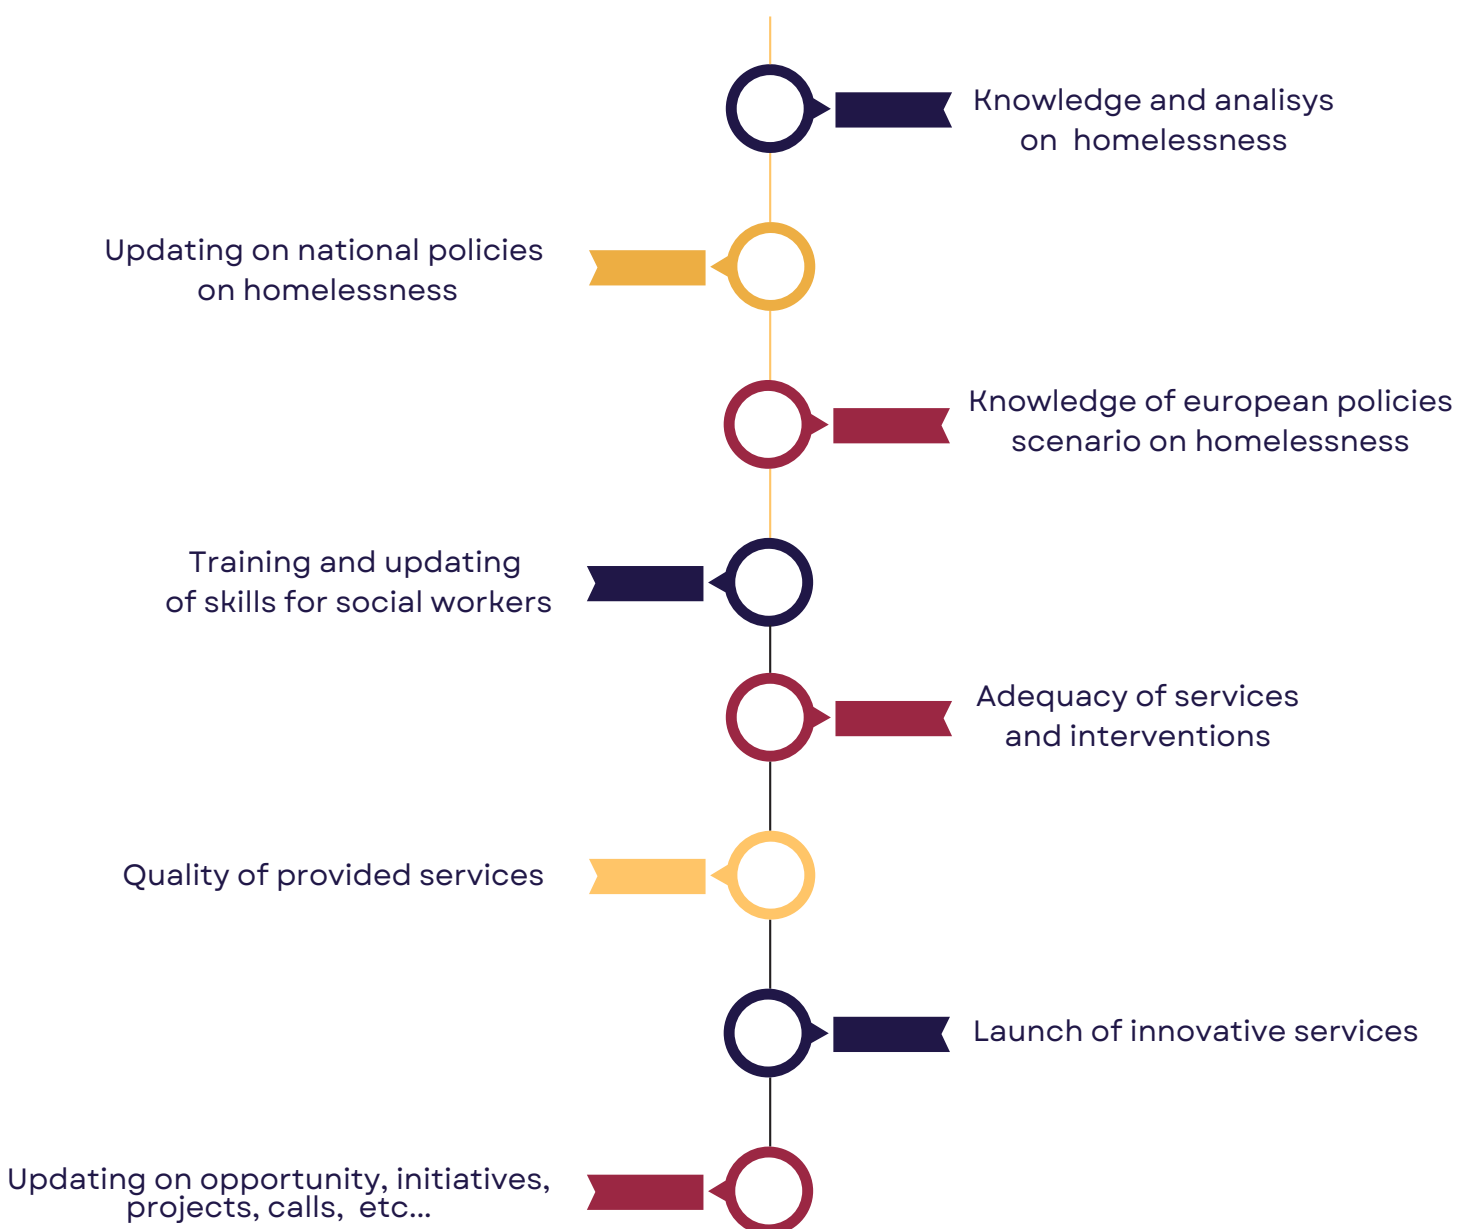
Knowledge and analisys on homelessness

Updating on national policies on homelessness

Knowledge of european policies scenario on homelessness

Training and updating of skills for social workers

Adequacy of services and interventions

Quality of provided services

Launch of innovative services

Updating on opportunity, initiatives, projects, calls, etc...